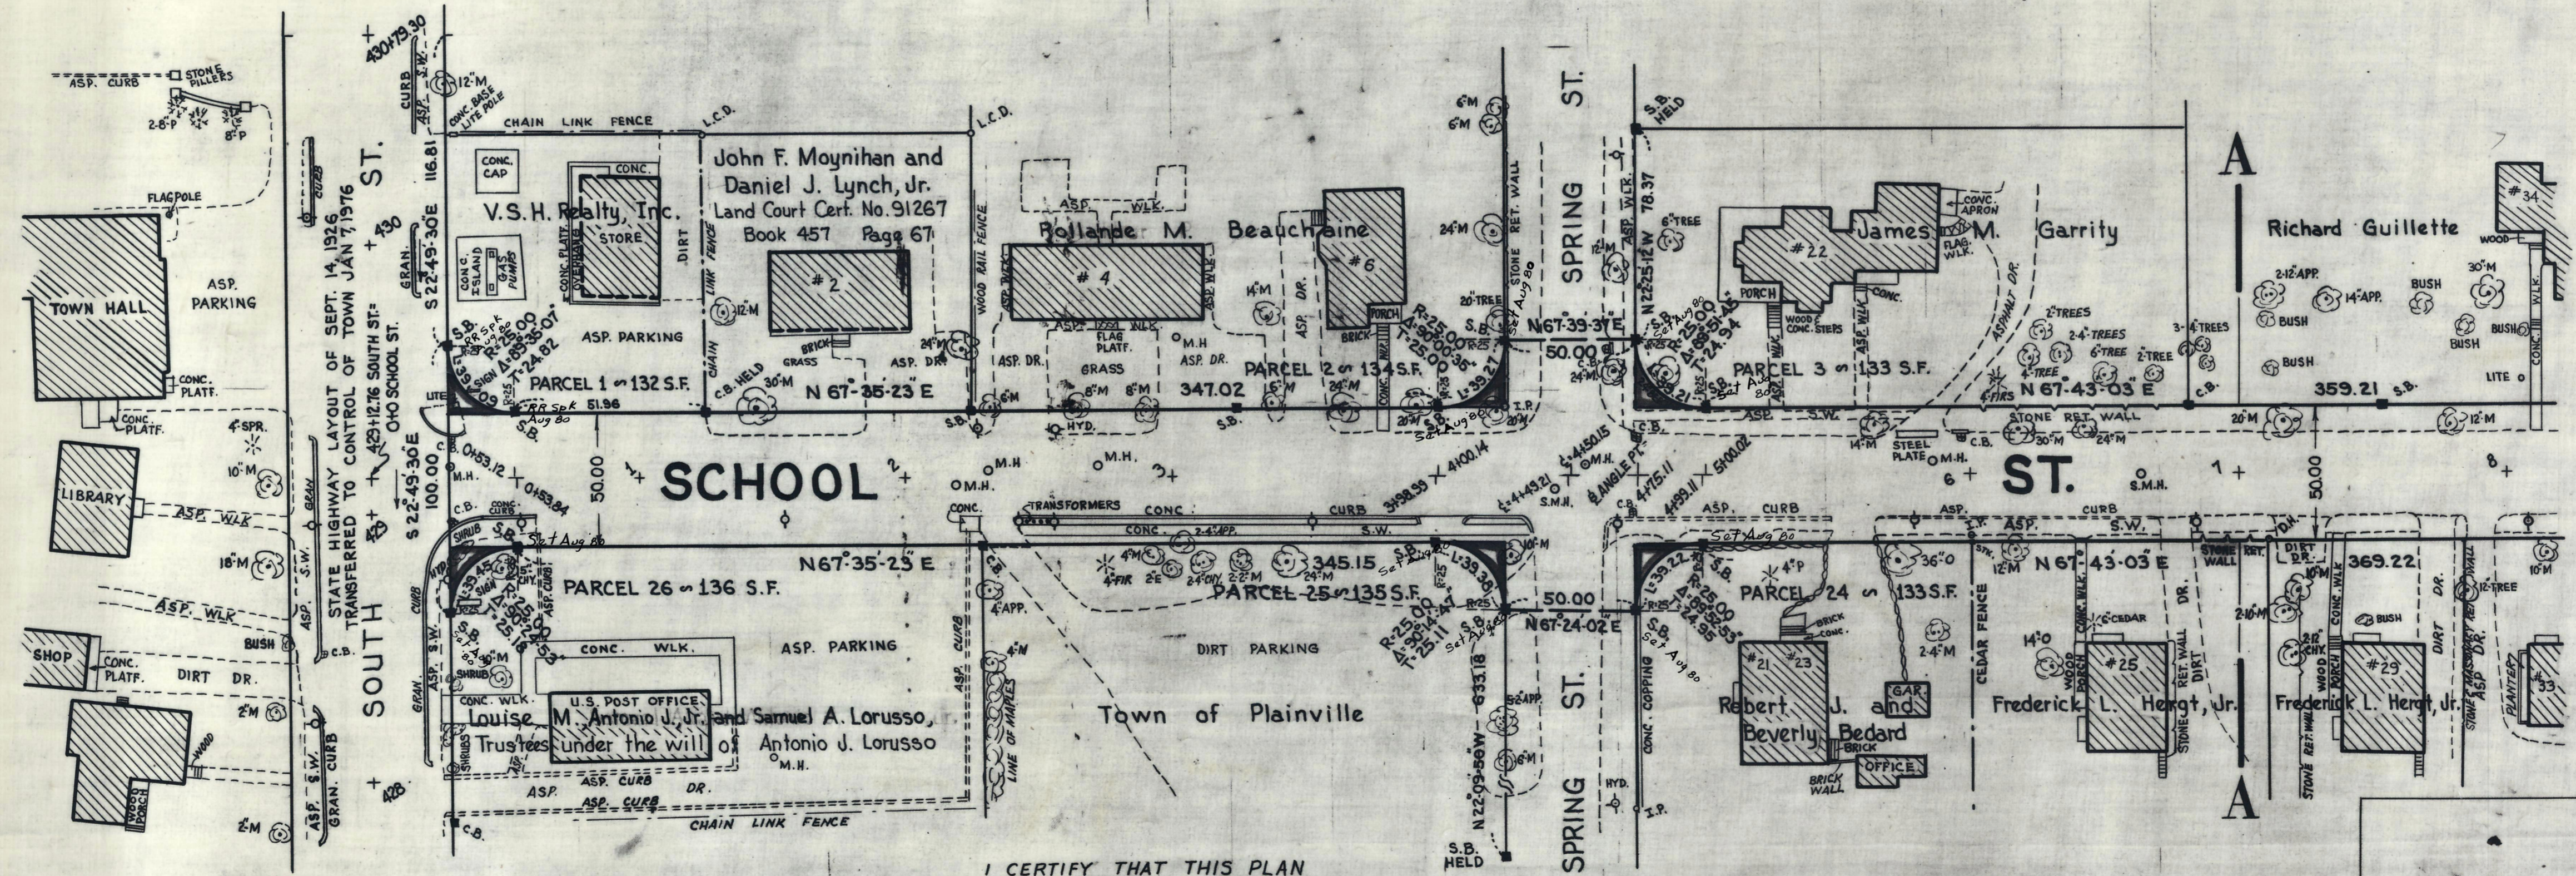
ASP. CURB
STONE PILLERS
2-8"P
8"P
FLAGPOLE
TOWN HALL
ASP. PARKING
CONC. PLATF.
CONC. PLATF.
4" SPR.
10"M
LIBRARY
ASP. WLK
18"M
ASP. WLK
SHOP
CONC. PLATF.
DIRT DR.
BUSH
2"M
2"M
WOOD PORCH
ASP. S.W.
GRAN. CURB
CURB
CURB
GRAN.
STATE HIGHWAY LAYOUT OF SEPT. 14, 1926
TRANSFERRED TO CONTROL OF TOWN JAN 7, 1976
SOUTH ST.
430+79.30
+430
S 22°49'30"E
116.81
429+12.76 SOUTH ST. = 0+0 SCHOOL ST.
S 22°49'30"E
100.00
+428
CURB S.W.
12"M
CONC. BASE LITE POLE
CHAIN LINK FENCE
L.C.D.
CONC. CAP
CONC.
V.S.H. Realty, Inc.
STORE
CONC. ISLAND
PUMPS
CONC. PLATF.
DIRT
ASP. PARKING
S.B.
RR Spk
R=25.00
Δ=89°35'07"
T=24.82
SIGN
L=39.09
LITE
RR Spk Aug 80
51.96
S.B.
PARCEL 1 ∽ 132 S.F.
C.B. HELD
30"M
GRASS
BRICK
N 67°35'23"E
0+53.12
0+53.84
M.H.
C.B.
CONC CURB
50.00
SCHOOL
1
2
John F. Moynihan and
Daniel J. Lynch, Jr.
Land Court Cert. No. 91267
Book 457 Page 67
#2
CHAIN LINK FENCE
12"M
24"M
ASP. DR.
L.C.D.
WOOD RAIL FENCE
Rollande M. Beauchaine
ASP. WLK
#4
ASP. WLK
ASP. WLK.
FLAG PLATF.
GRASS
8"M
8"M
6"M
HYD.
347.02
PARCEL 2 ∽ 134 S.F.
M.H.
ASP. DR.
14"M
ASP. DR.
#6
PORCH
BRICK
15"M
S.B.
O.M.H.
O.M.H.
3
O.M.H.
S.B.
S.B.
R=25.00
Δ=90°00'35"
T=25.00
L=39.27
Set Aug 80
20"M
20"TREE
STONE RET. WALL
6"M
6"M
24"M
I.P.
SPRING ST.
N 67°39'37"E
50.00
3+98.99
4+00.14
4+21.49
4+50.15
ANGLE PT.
4+75.11
5+00.02
S.M.H.
O.M.H.
S.B. HELD
N 22°25'12"W 78.37
ASP. WLK.
12"M
24"M
6"TREE
S.B.
R=25.00
Δ=88°51'40"
T=24.54
L=38.78
Set Aug 80
S.B. Set Aug 80
#22
James M. Garrity
PORCH
WOOD & CONC. STEPS
FLAG WLK.
CONC. APRON
ASPHALT DR.
PARCEL 3 ∽ 133 S.F.
2-TREES
2-4" TREES
6"TREE
2"TREE
4"TREE
4-FIRS
N 67°43'03"E
STONE RET. WALL
14"M
STEEL PLATE
O.M.H.
C.B.
30"M
24"M
6
ST.
S.M.H.
7
A
A
Richard Guillette
#34
WOOD
2-12" APP.
14" APP.
30"M
BUSH
BUSH
BUSH
BUSH
3-4" TREES
359.21
S.B.
C.B.
LITE
20"M
12"M
50.00
8
TRANSFORMERS
CONC.
CONC. CURB
CONC.
2-4" APP.
S.W.
S.B. Set Aug 80
N 67°35'23"E
SHRUB
R=25.00
Δ=90°24'53"
T=25.18
L=39.45
PARCEL 26 ∽ 136 S.F.
4"FIR
2"E
2-4" CHY.
2-2"M
345.15
PARCEL 25 ∽ 135 S.F.
S.B.
Set Aug 80
L=39.38
R=25.00
Δ=89°24'47"
T=25.11
50.00
N 67°24'02"E
N 22°09'50"W 633.18
S.B. HELD
2" APP.
6"M
10"M
S.B.
L=39.22
R=25.00
Δ=89°52'53"
T=24.95
Set Aug 80
Set Aug 80
4"P
36"O
PARCEL 24 ∽ 133 S.F.
N 67°43'03"E
369.22
ASP.
CURB
ASP.
S.W.
ASP.
CURB
I.P.
12"M
6"CEDAR
CEDAR FENCE
STONE WALL
D.H.
DIRT DR.
10"M
2-10"M
2-12" CHY.
12"TREE
BUSH
10"M
ASP. S.W.
CONC. WLK.
ASP. PARKING
U.S. POST OFFICE
SHRUB
4"APP.
ASP. CURB
4"M
LINE OF MAPLES
DIRT PARKING
Town of Plainville
Louise M. Antonio J. Jr. and Samuel A. Lorusso, Jr.
Trustees under the will of Antonio J. Lorusso
M.H.
ASP. CURB
ASP.
ASP. CURB
CHAIN LINK FENCE
C.B.
SPRING ST.
HYD.
I.P.
CONC. COPPING
#21
#23
Robert J. and Beverly Bedard
GAR.
BRICK
BRICK
OFFICE
BRICK WALL
2-4"M
14"O
#25
Frederick L. Hergt, Jr.
WOOD PORCH
CONC. WLK.
STONE RET. WALL
DIRT DR.
#29
Frederick L. Hergt, Jr.
CONC. WLK.
WOOD PORCH
STONE RET. WALL
DIRT DR.
PLANTER
#33
I CERTIFY THAT THIS PLAN